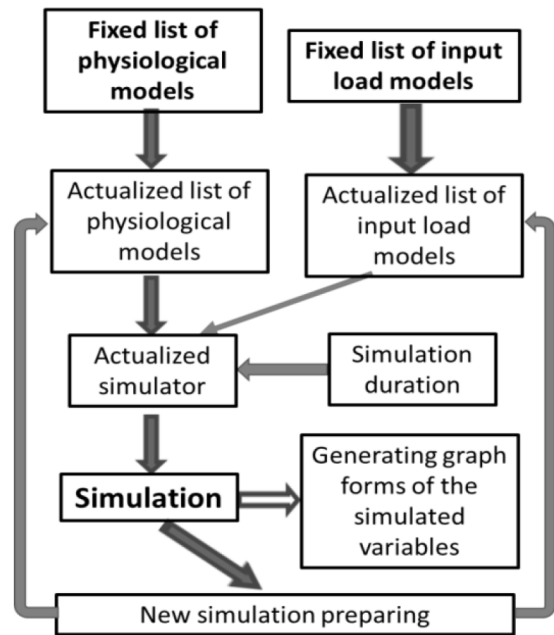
Fixed list of physiological models

Fixed list of input load models

Actualized list of physiological models

Actualized list of input load models

Actualized simulator

Simulation duration

Simulation

Generating graph forms of the simulated variables

New simulation preparing